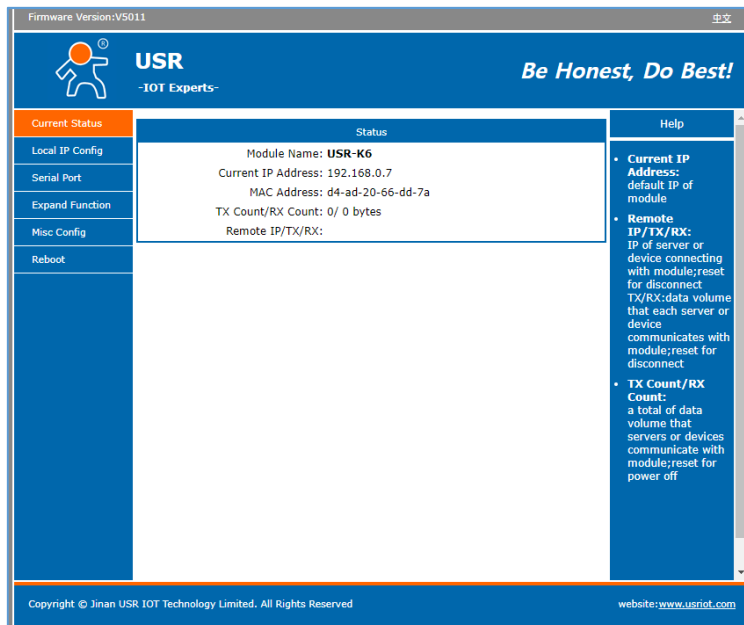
Firmware Version:V5011

中文

USR
-IOT Experts-

Be Honest, Do Best!

Current Status
Local IP Config
Serial Port
Expand Function
Misc Config
Reboot

Status

| | |
|---|---|
| Module Name: | USR-K6 |
| Current IP Address: | 192.168.0.7 |
| MAC Address: | d4-ad-20-66-dd-7a |
| TX Count/RX Count: | 0/ 0 bytes |
| Remote IP/TX/RX: | |

Help

- Current IP Address: default IP of module
- Remote IP/TX/RX: IP of server or device connecting with module;reset for disconnect TX/RX:data volume that each server or device communicates with module;reset for disconnect
- TX Count/RX Count: a total of data volume that servers or devices communicate with module;reset for power off

Copyright © Jinan USR IOT Technology Limited. All Rights Reserved

website: www.usriot.com